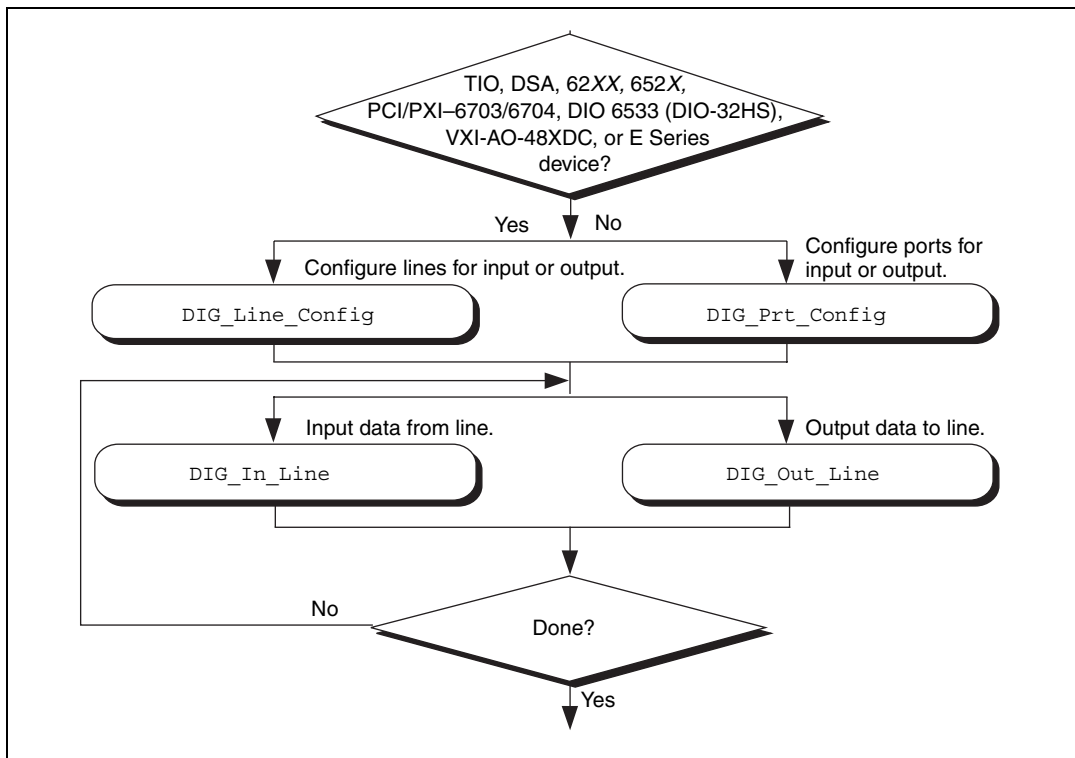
TIO, DSA, 62XX, 652X, PCI/PXI–6703/6704, DIO 6533 (DIO-32HS), VXI-AO-48XDC, or E Series device?

Yes

No

Configure lines for input or output.

Configure ports for input or output.

DIG_Line_Config

DIG_Prt_Config

Input data from line.

Output data to line.

DIG_In_Line

DIG_Out_Line

No

Done?

Yes